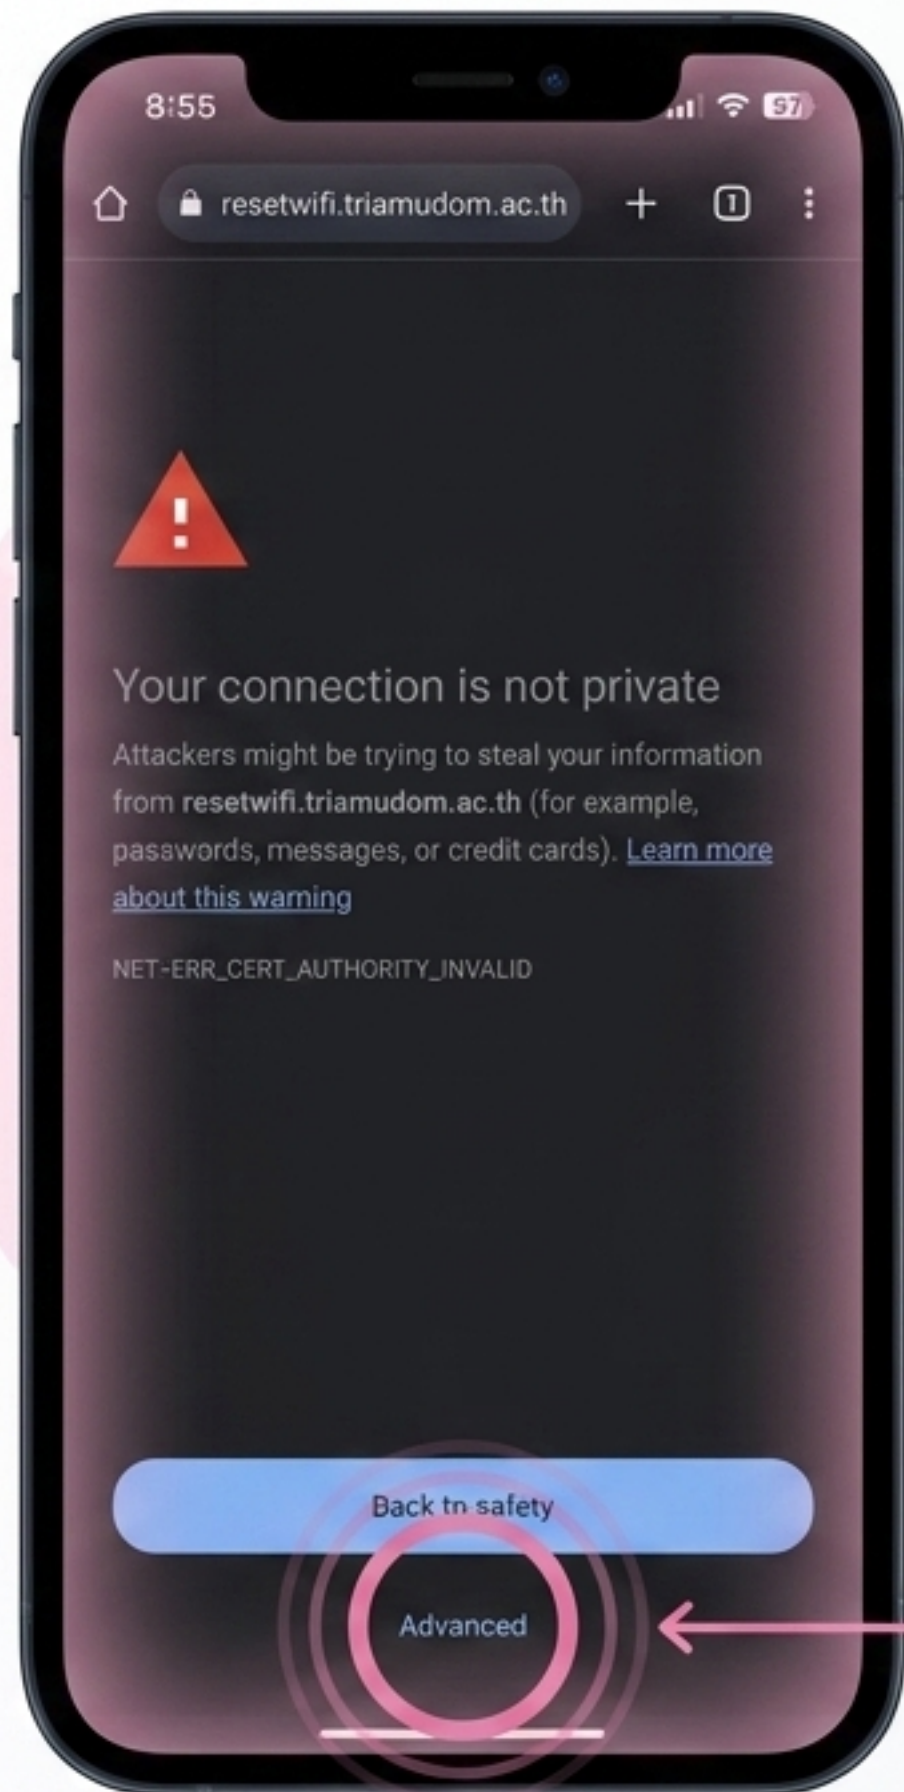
8:55

57

resetwifi.triamudom.ac.th

1

Your connection is not private

Attackers might be trying to steal your information from resetwifi.triamudom.ac.th (for example, pasawords, messages, or credit cards). Learn more about this warning

NET-ERR_CERT_AUTHORITY_INVALID

Back tn safety

Advanced